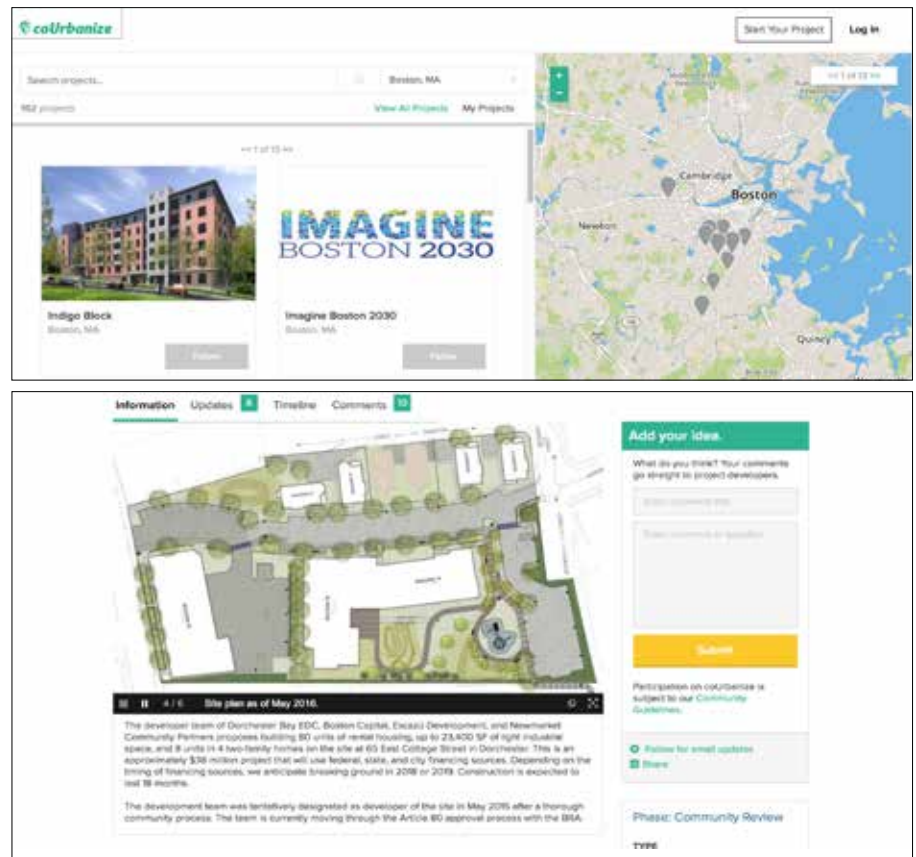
coUrbanize

Start Your Project

Log in

Search projects...

Boston, MA

152 projects

View All Projects

My Projects

<< 1 of 13 >>

IMAGINE BOSTON 2030

Indigo Block

Boston, MA

Follow

Imagine Boston 2030

Boston, MA

Follow

<< 1 of 13 >>

Cambridge

Boston

Newton

Quincy

Information

Updates 8

Timeline

Comments 13

4 / 6

Site plan as of May 2016.

The developer team of Dorchester Bay EDC, Boston Capital, Escazú Development, and Newmarket Community Partners proposes building 80 units of rental housing, up to 23,400 SF of light industrial space, and 8 units in 4 two-family homes on the site at 65 East Cottage Street in Dorchester. This is an approximately $38 million project that will use federal, state, and city financing sources. Depending on the timing of financing sources, we anticipate breaking ground in 2018 or 2019. Construction is expected to last 18 months.

The development team was tentatively designated as developer of the site in May 2015 after a thorough community process. The team is currently moving through the Article 80 approval process with the BRA.

Add your idea.

What do you think? Your comments go straight to project developers.

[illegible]

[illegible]

Submit

Participation on coUrbanize is subject to our Community Guidelines.

Follow for email updates

Share

Phase: Community Review

TYPE